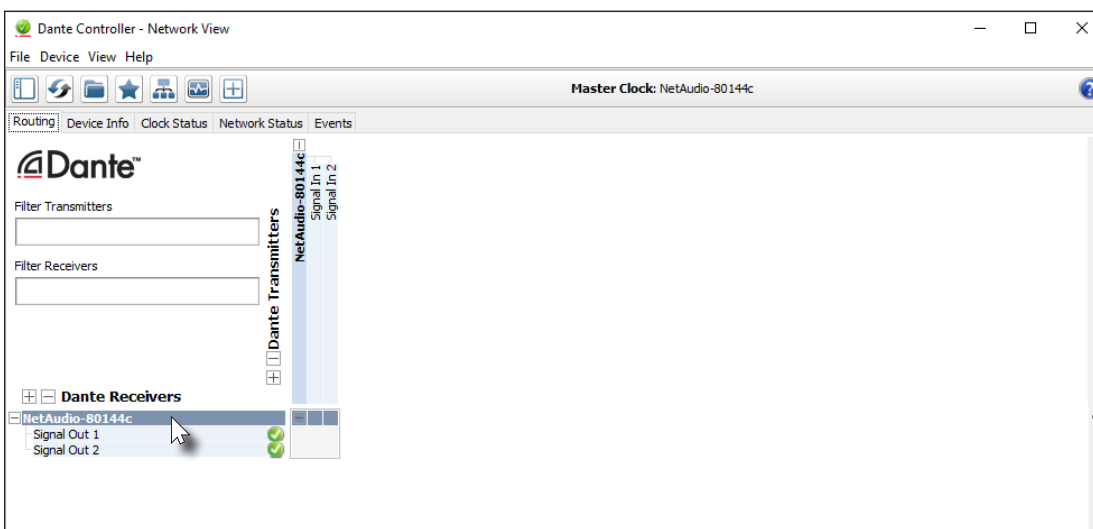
Dante Controller - Network View

File Device View Help

Master Clock: NetAudio-80144c

Routing Device Info Clock Status Network Status Events

Dante™

Filter Transmitters

Filter Receivers

Dante Transmitters

NetAudio-80144c

Signal In 1

Signal In 2

Dante Receivers

NetAudio-80144c

Signal Out 1

Signal Out 2